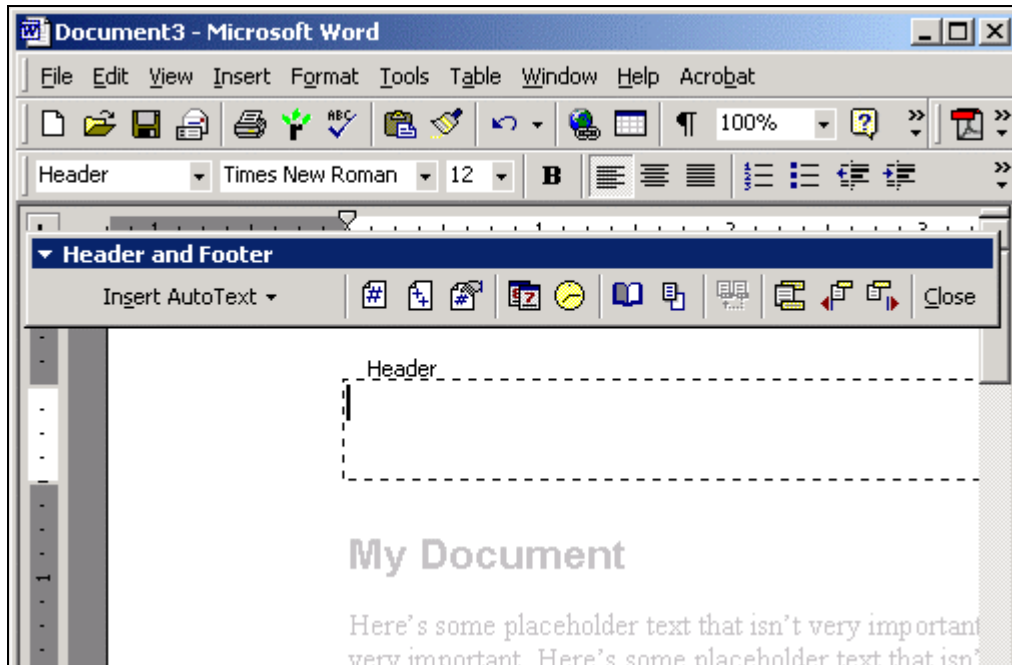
Document3 - Microsoft Word

File Edit View Insert Format Tools Table Window Help Acrobat

100%

Header Times New Roman 12 B

Header and Footer

Insert AutoText Close

Header

My Document

Here's some placeholder text that isn't very importan

very important. Here's some placeholder text that isn'